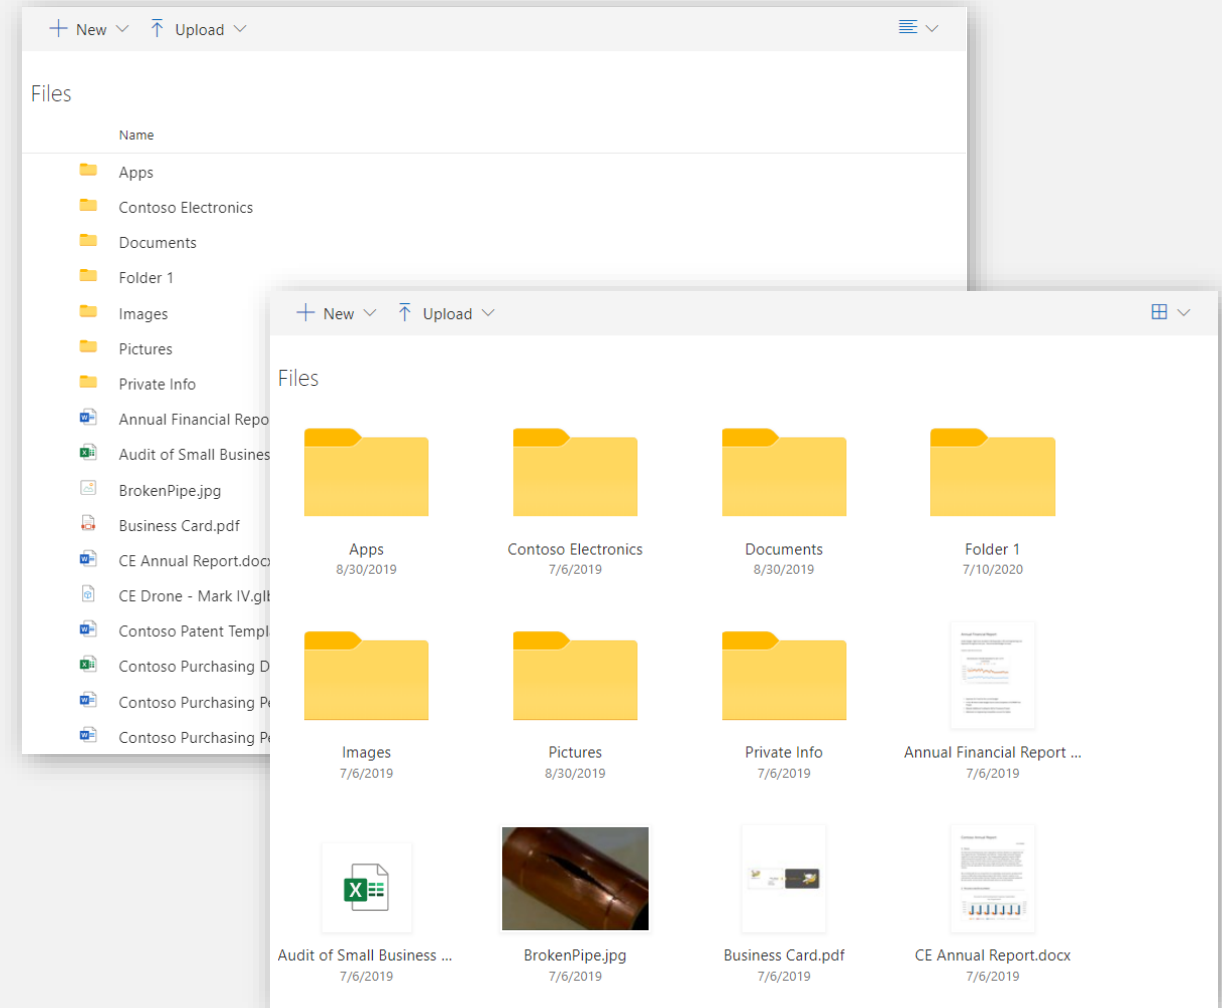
New Upload

Files

Name

Apps
Contoso Electronics
Documents
Folder 1
Images
Pictures
Private Info
Annual Financial Repor
Audit of Small Busines
BrokenPipe.jpg
Business Card.pdf
CE Annual Report.docx
CE Drone - Mark IV.glb
Contoso Patent Templ
Contoso Purchasing D
Contoso Purchasing Pe
Contoso Purchasing Pe

New Upload

Files

Apps
8/30/2019

Contoso Electronics
7/6/2019

Documents
8/30/2019

Folder 1
7/10/2020

Images
7/6/2019

Pictures
8/30/2019

Private Info
7/6/2019

Annual Financial Report ...
7/6/2019

Audit of Small Business ...
7/6/2019

BrokenPipe.jpg
7/6/2019

Business Card.pdf
7/6/2019

CE Annual Report.docx
7/6/2019